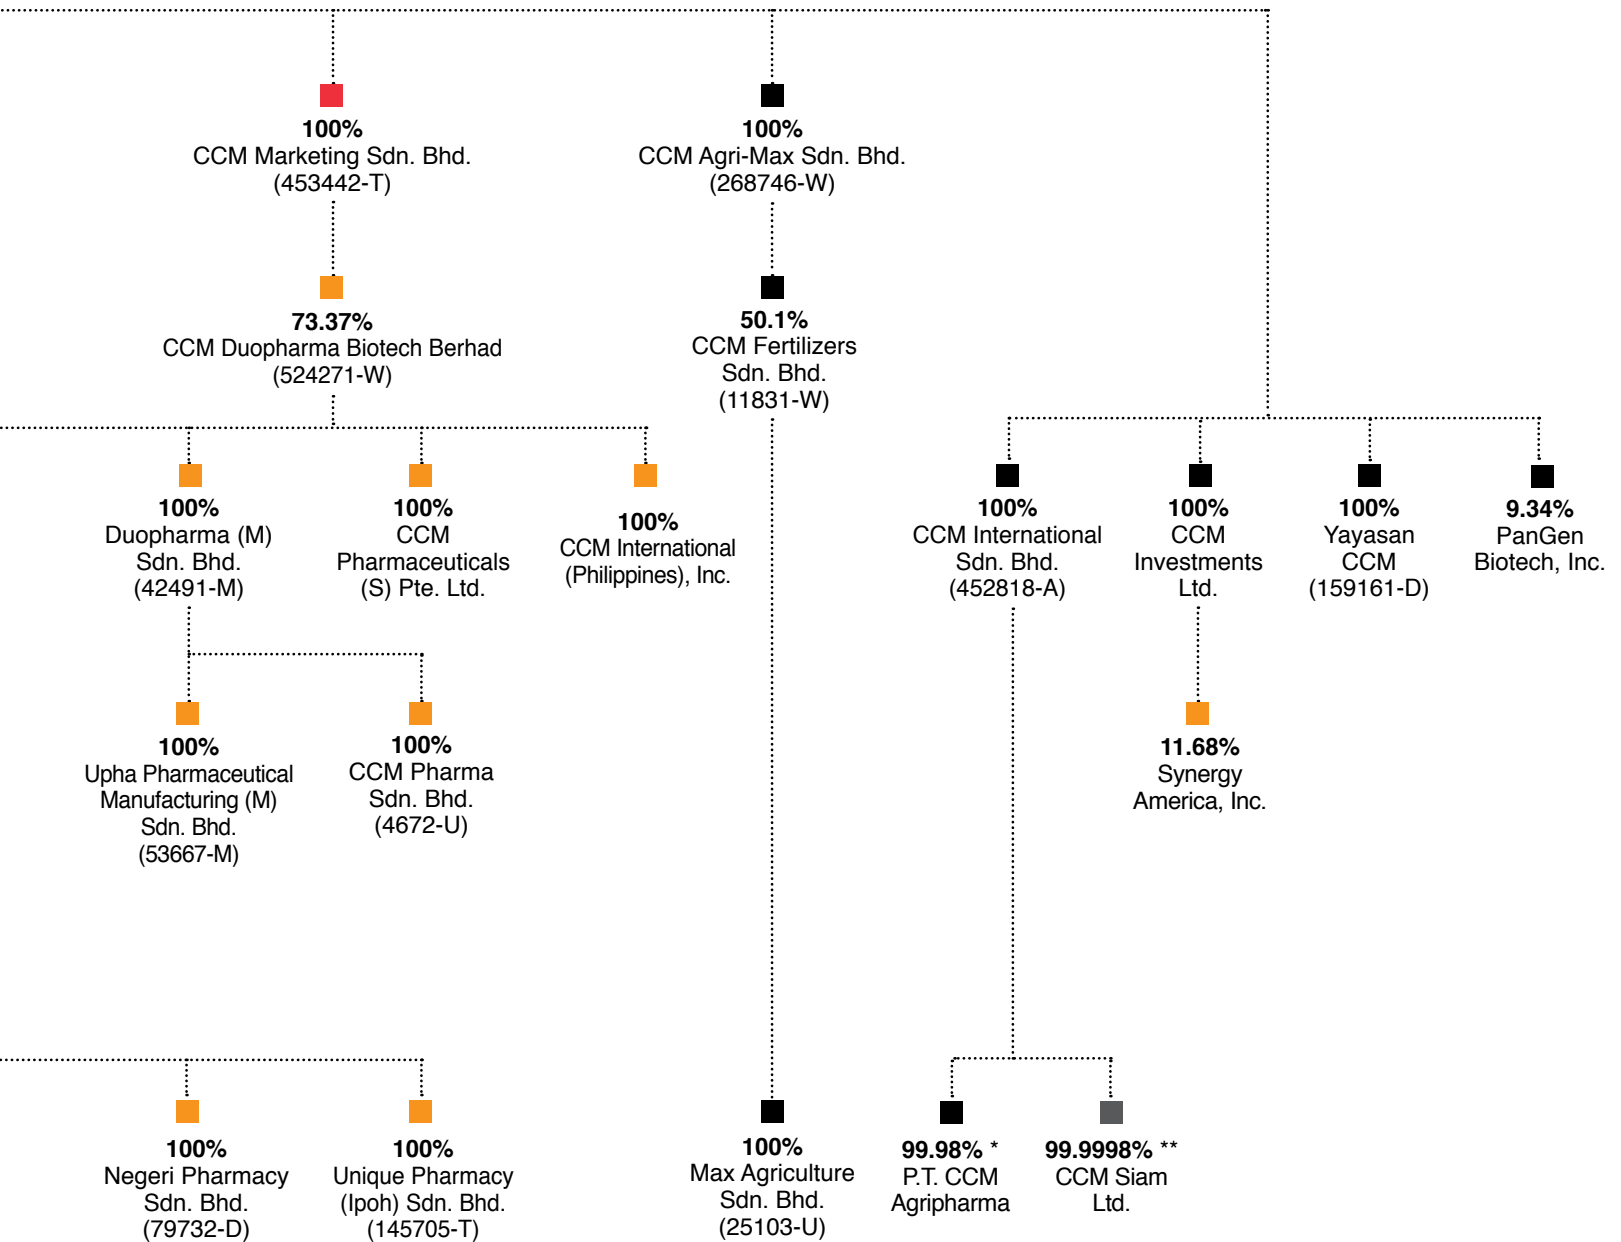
**100%**
CCM Marketing Sdn. Bhd.
(453442-T)

**73.37%**
CCM Duopharma Biotech Berhad
(524271-W)

**100%**
Duopharma (M) Sdn. Bhd.
(42491-M)

**100%**
CCM Pharmaceuticals (S) Pte. Ltd.

**100%**
CCM International (Philippines), Inc.

**100%**
Upha Pharmaceutical Manufacturing (M) Sdn. Bhd.
(53667-M)

**100%**
CCM Pharma Sdn. Bhd.
(4672-U)

**100%**
Negeri Pharmacy Sdn. Bhd.
(79732-D)

**100%**
Unique Pharmacy (Ipoh) Sdn. Bhd.
(145705-T)

**100%**
CCM Agri-Max Sdn. Bhd.
(268746-W)

**50.1%**
CCM Fertilizers Sdn. Bhd.
(11831-W)

**100%**
Max Agriculture Sdn. Bhd.
(25103-U)

**100%**
CCM International Sdn. Bhd.
(452818-A)

**100%**
CCM Investments Ltd.

**100%**
Yayasan CCM
(159161-D)

**9.34%**
PanGen Biotech, Inc.

**11.68%**
Synergy America, Inc.

**99.98%** *
P.T. CCM Agripharma

**99.9998%** **
CCM Siam Ltd.